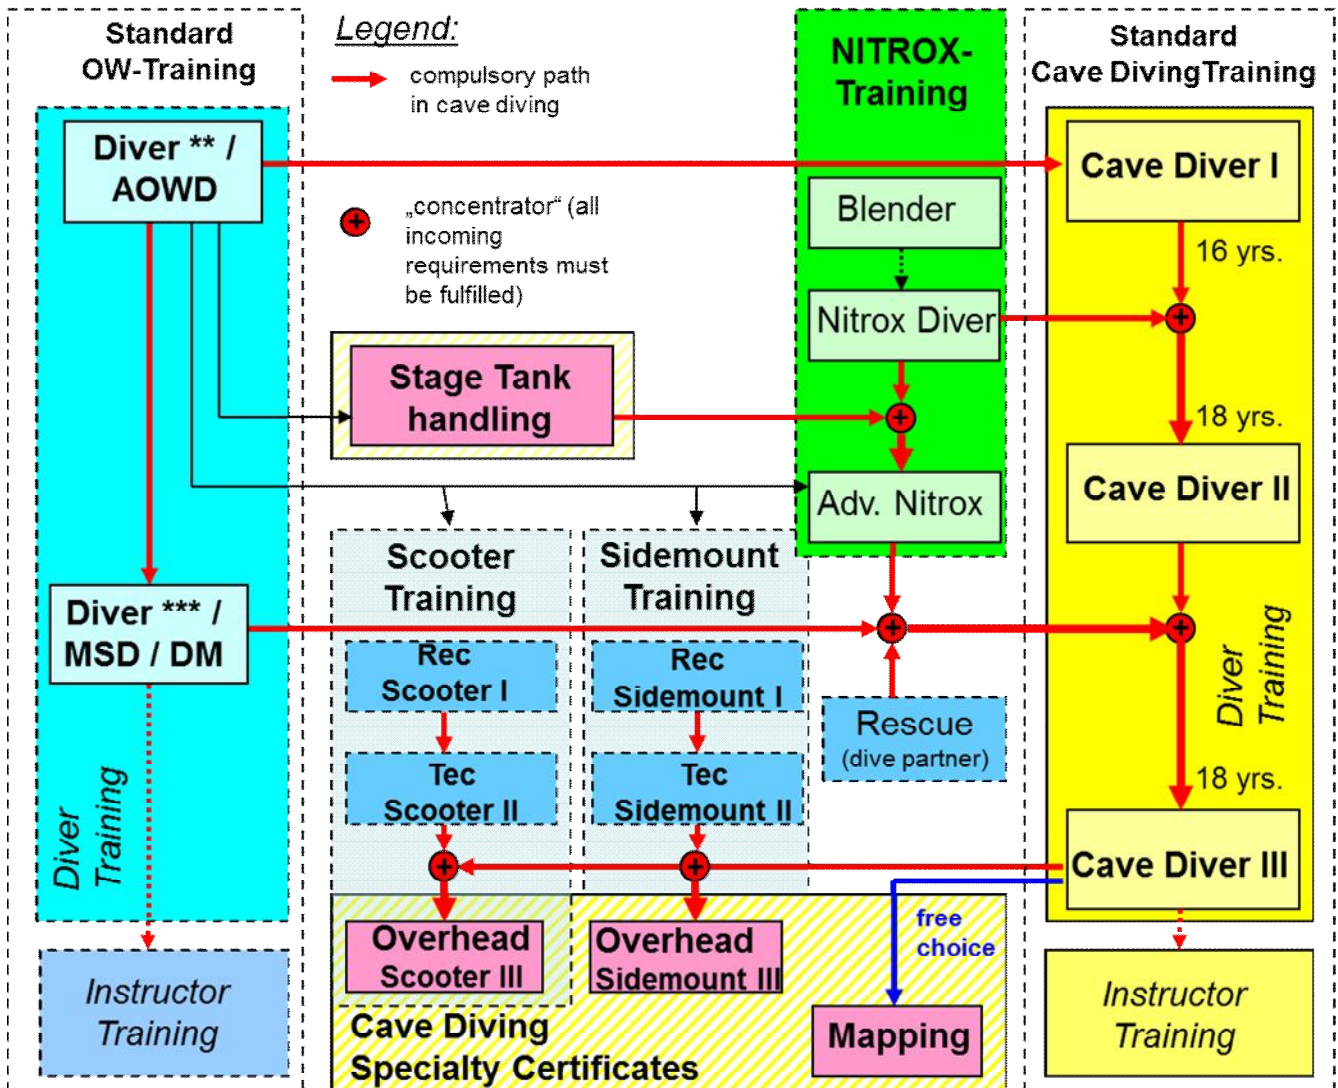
Standard OW-Training

Diver ** / AOWD

Diver *** / MSD / DM

Diver Training

Instructor Training

Legend:

compulsory path in cave diving

„concentrator“ (all incoming requirements must be fulfilled)

Stage Tank handling

Scooter Training

Rec Scooter I

Tec Scooter II

Overhead Scooter III

Sidemount Training

Rec Sidemount I

Tec Sidemount II

Overhead Sidemount III

Cave Diving Specialty Certificates

NITROX-Training

Blender

Nitrox Diver

Adv. Nitrox

Rescue (dive partner)

free choice

Mapping

Standard Cave DivingTraining

Cave Diver I

16 yrs.

18 yrs.

Cave Diver II

Diver Training

18 yrs.

Cave Diver III

Instructor Training